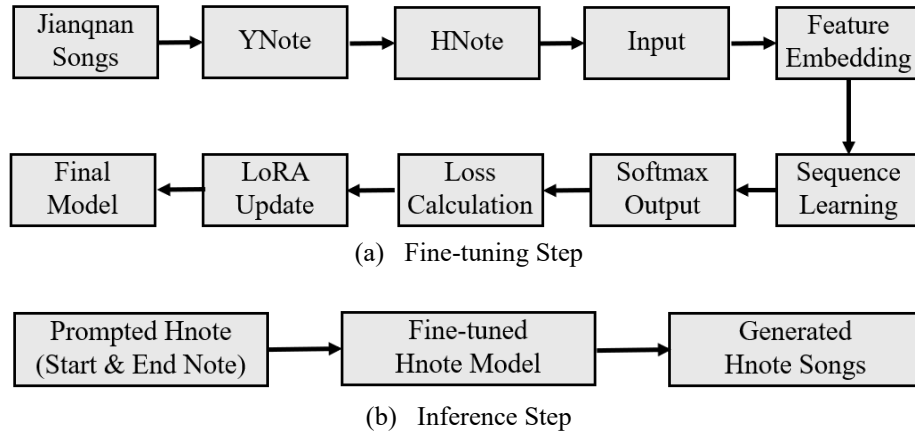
Jianqnan Songs

YNote

HNote

Input

Feature Embedding

Sequence Learning

Softmax Output

Loss Calculation

LoRA Update

Final Model

(a) Fine-tuning Step

Prompted Hnote (Start & End Note)

Fine-tuned Hnote Model

Generated Hnote Songs

(b) Inference Step